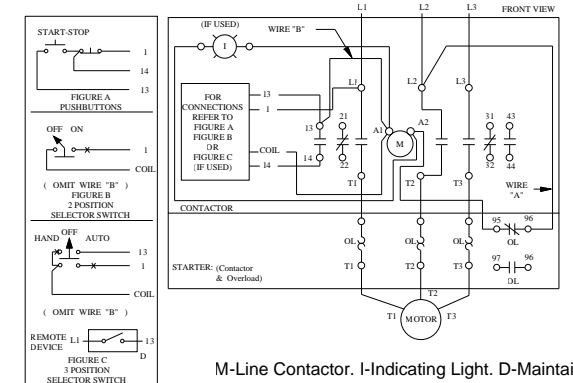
START-STOP
1
14
13
FIGURE A
PUSHBUTTONS

OFF ON
1
COIL
( OMIT WIRE "B" )
FIGURE B
2 POSITION
SELECTOR SWITCH

HAND OFF AUTO
13
1
COIL
( OMIT WIRE "B" )

REMOTE DEVICE
L1
13
D
FIGURE C
3 POSITION
SELECTOR SWITCH

L1 L2 L3 FRONT VIEW
(IF USED)
I
WIRE "B"
FOR CONNECTIONS REFER TO FIGURE A FIGURE B OR FIGURE C (IF USED)
13
1
COIL
14
L1
13
21
22
14
A1
M
A2
L2
L3
31
32
43
44
T1
T2
T3
WIRE "A"
CONTACTOR
95
96
OL
OL
OL
OL
97
96
OL
STARTER: (Contactor & Overload)
T1
T2
T3
T2
T1
MOTOR
T3

M-Line Contactor. I-Indicating Light. D-Maintai